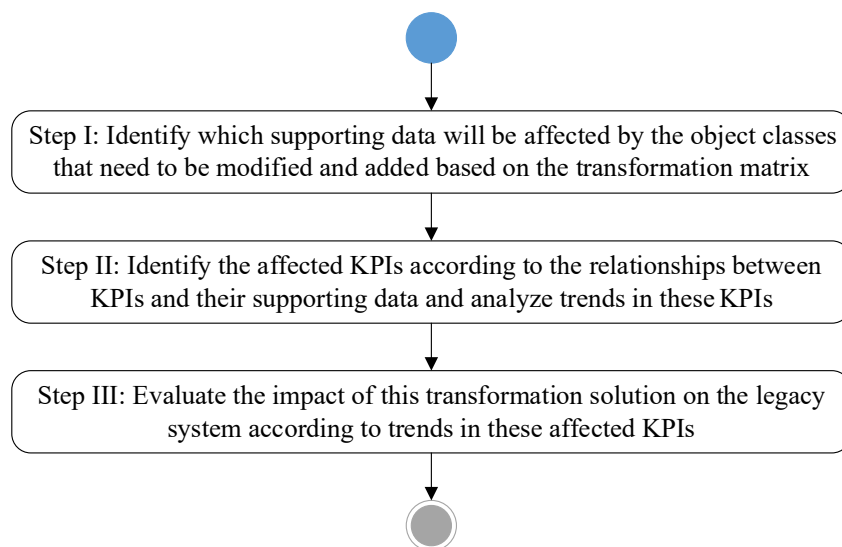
Step I: Identify which supporting data will be affected by the object classes that need to be modified and added based on the transformation matrix

Step II: Identify the affected KPIs according to the relationships between KPIs and their supporting data and analyze trends in these KPIs

Step III: Evaluate the impact of this transformation solution on the legacy system according to trends in these affected KPIs